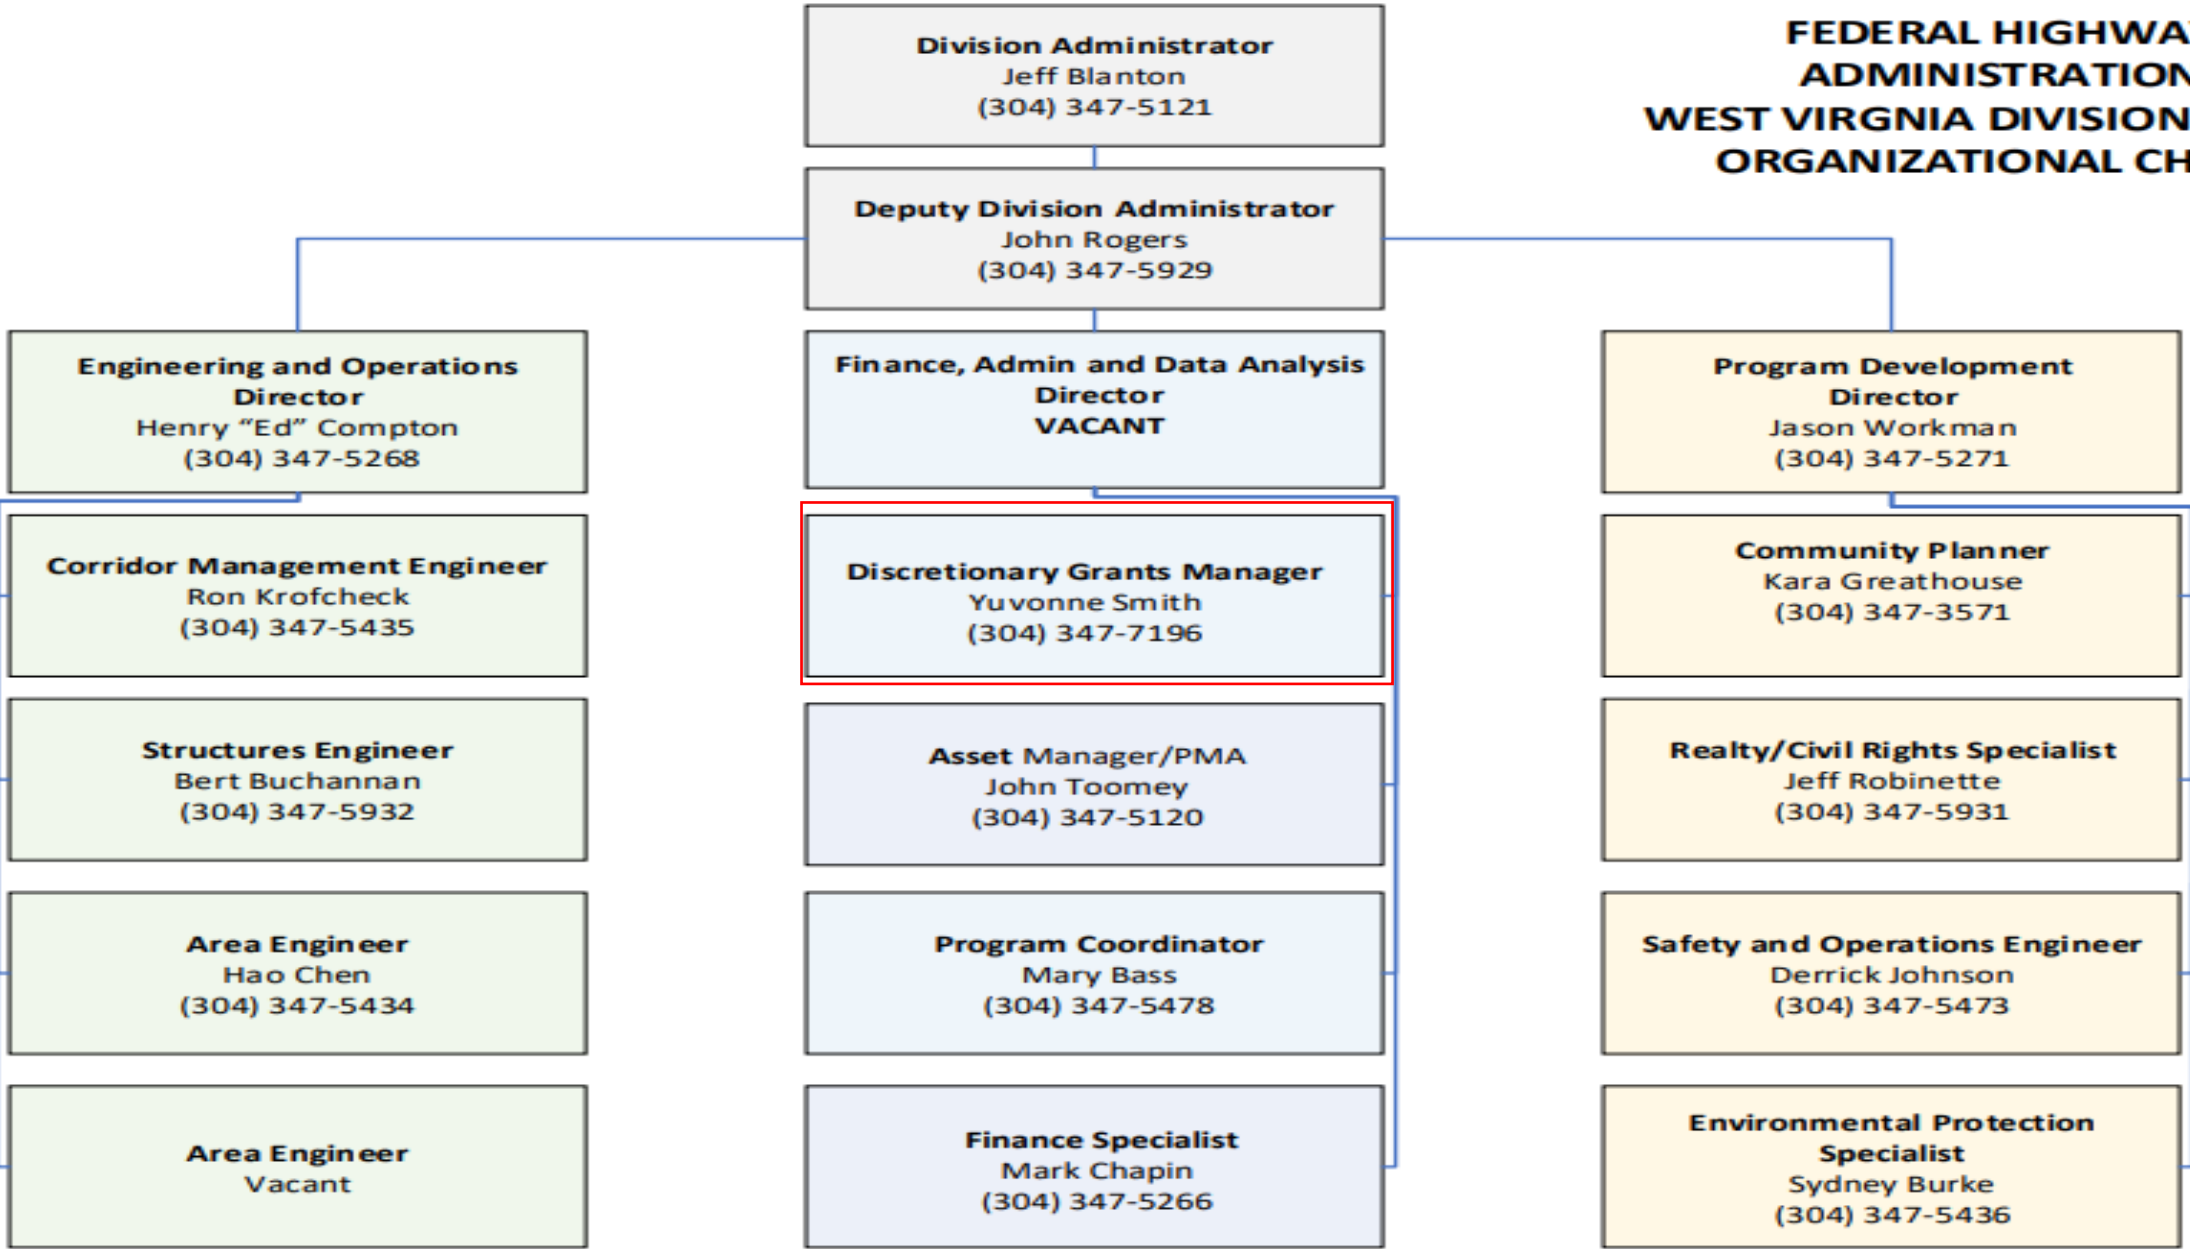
FEDERAL HIGHWA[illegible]
ADMINISTRATION
WEST VIRGNIA DIVISION
ORGANIZATIONAL CH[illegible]

Division Administrator
Jeff Blanton
(304) 347-5121

Deputy Division Administrator
John Rogers
(304) 347-5929

Engineering and Operations Director
Henry "Ed" Compton
(304) 347-5268

Corridor Management Engineer
Ron Krofcheck
(304) 347-5435

Structures Engineer
Bert Buchannan
(304) 347-5932

Area Engineer
Hao Chen
(304) 347-5434

Area Engineer
Vacant

Finance, Admin and Data Analysis Director
VACANT

Discretionary Grants Manager
Yuvonne Smith
(304) 347-7196

Asset Manager/PMA
John Toomey
(304) 347-5120

Program Coordinator
Mary Bass
(304) 347-5478

Finance Specialist
Mark Chapin
(304) 347-5266

Program Development Director
Jason Workman
(304) 347-5271

Community Planner
Kara Greathouse
(304) 347-3571

Realty/Civil Rights Specialist
Jeff Robinette
(304) 347-5931

Safety and Operations Engineer
Derrick Johnson
(304) 347-5473

Environmental Protection Specialist
Sydney Burke
(304) 347-5436